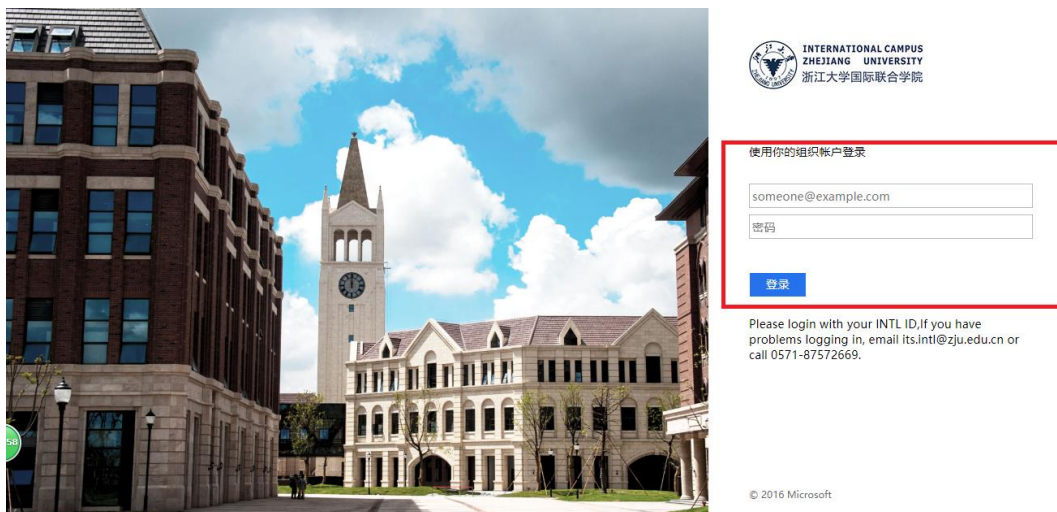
INTERNATIONAL CAMPUS
ZHEJIANG UNIVERSITY
浙江大学国际联合学院

使用你的组织帐户登录

someone@example.com

密码

登录

Please login with your INTL ID,If you have problems logging in, email its.intl@zju.edu.cn or call 0571-87572669.

© 2016 Microsoft